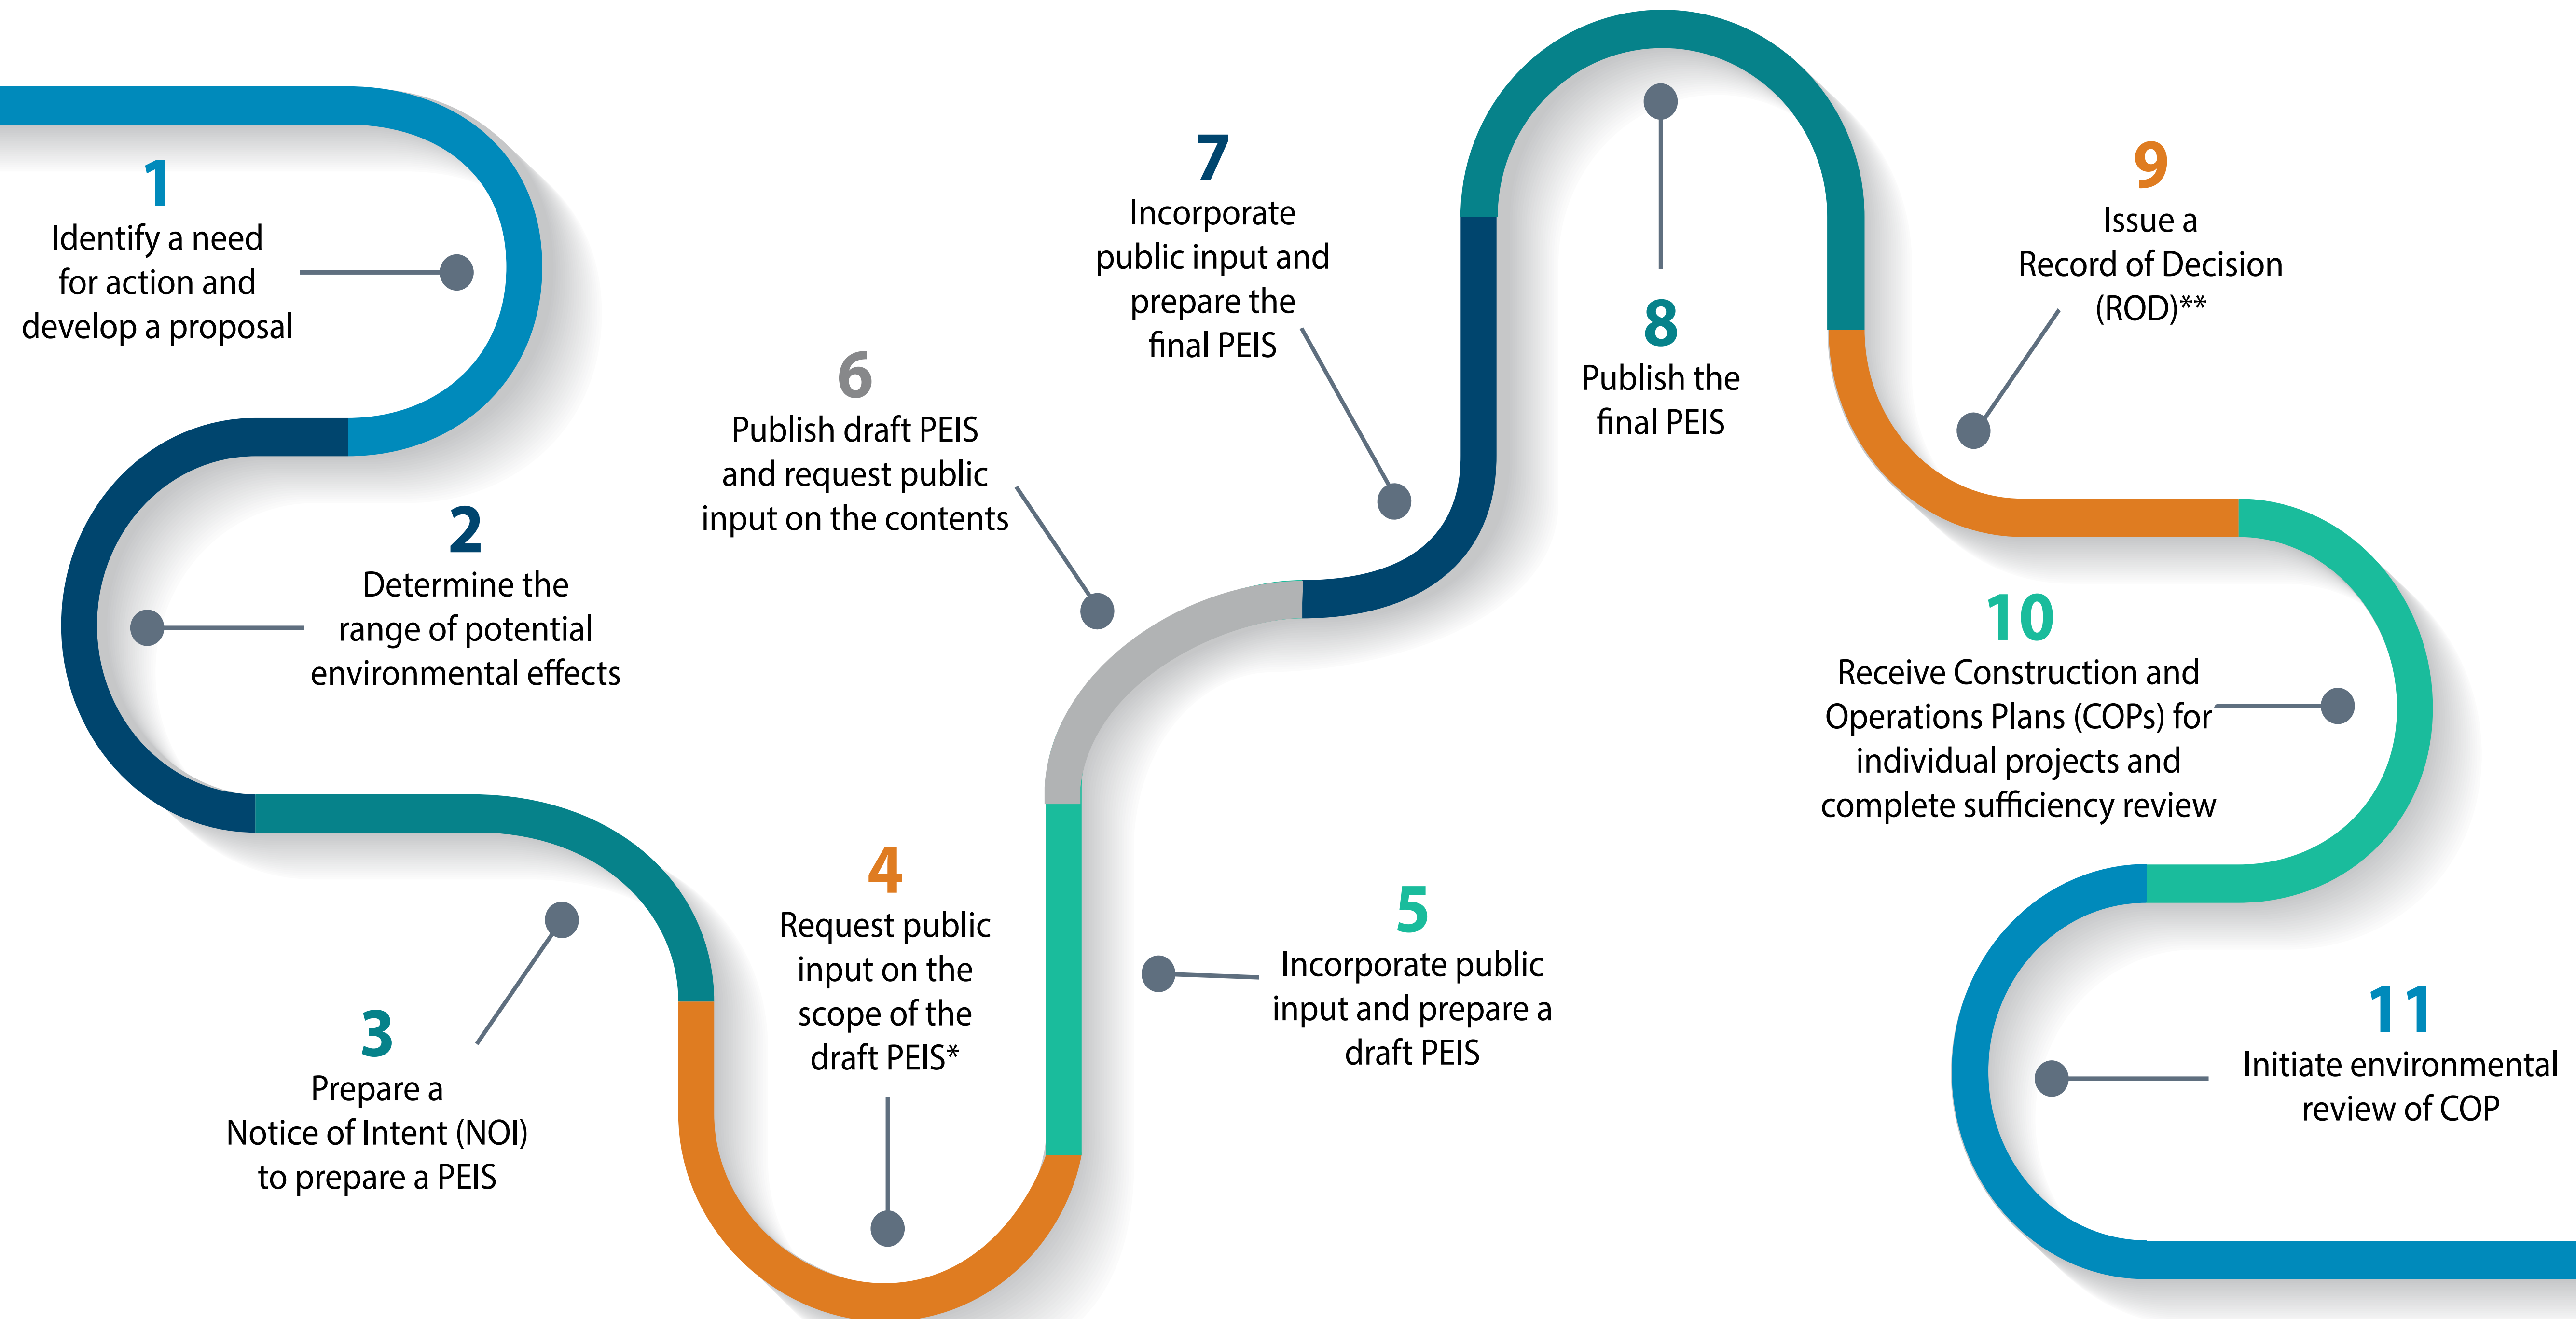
1
Identify a need for action and develop a proposal

2
Determine the range of potential environmental effects

3
Prepare a Notice of Intent (NOI) to prepare a PEIS

4
Request public input on the scope of the draft PEIS*

5
Incorporate public input and prepare a draft PEIS

6
Publish draft PEIS and request public input on the contents

7
Incorporate public input and prepare the final PEIS

8
Publish the final PEIS

9
Issue a Record of Decision (ROD)**

10
Receive Construction and Operations Plans (COPs) for individual projects and complete sufficiency review

11
Initiate environmental review of COP